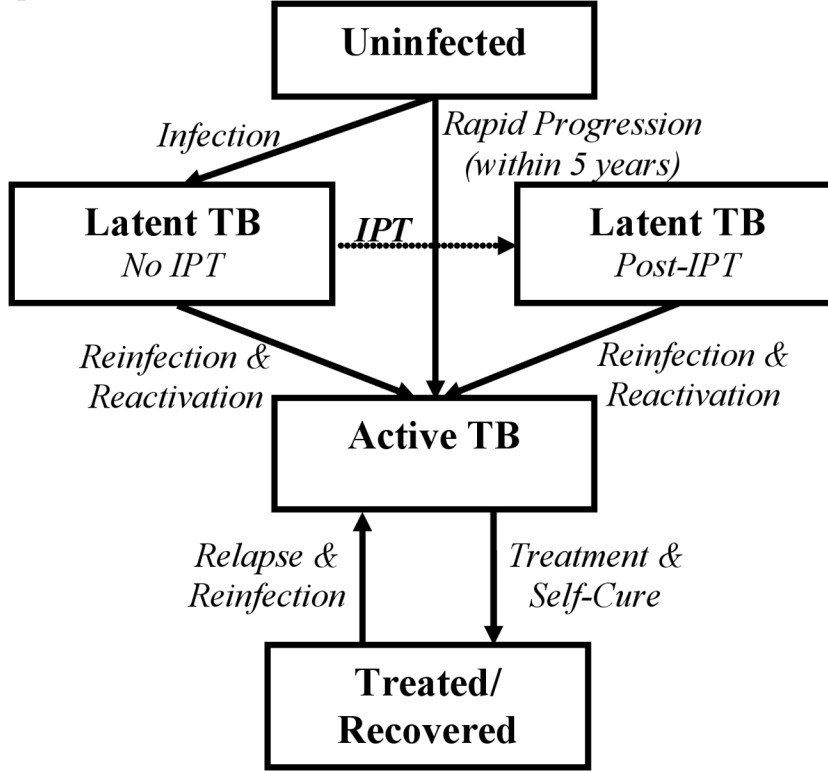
Uninfected

Infection

Rapid Progression (within 5 years)

Latent TB
No IPT

IPT

Latent TB
Post-IPT

Reinfection & Reactivation

Reinfection & Reactivation

Active TB

Relapse & Reinfection

Treatment & Self-Cure

Treated/ Recovered